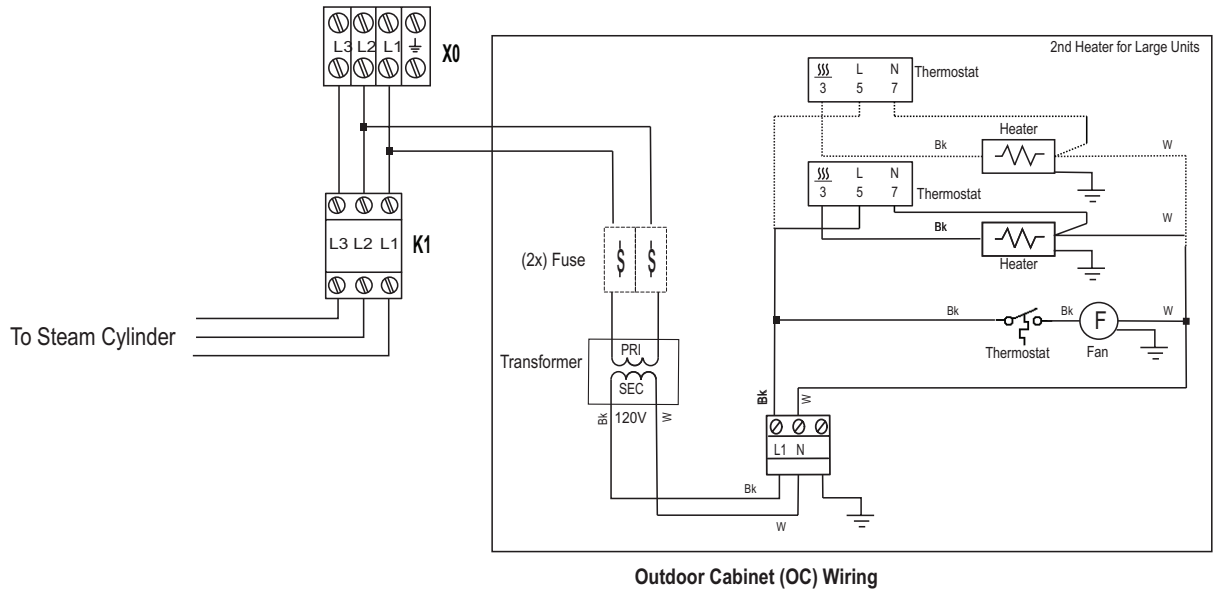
L3 L2 L1 ⏚
X0

2nd Heater for Large Units

Thermostat
L N
3 5 7

Heater
Bk
W

L N
3 5 7
Thermostat

Bk
W
Heater

L3 L2 L1
K1

(2x) Fuse

To Steam Cylinder

Bk
Bk
W
F
Thermostat
Fan

Transformer
PRI
SEC
Bk 120V W

Bk
W
L1 N

Bk
W

Outdoor Cabinet (OC) Wiring